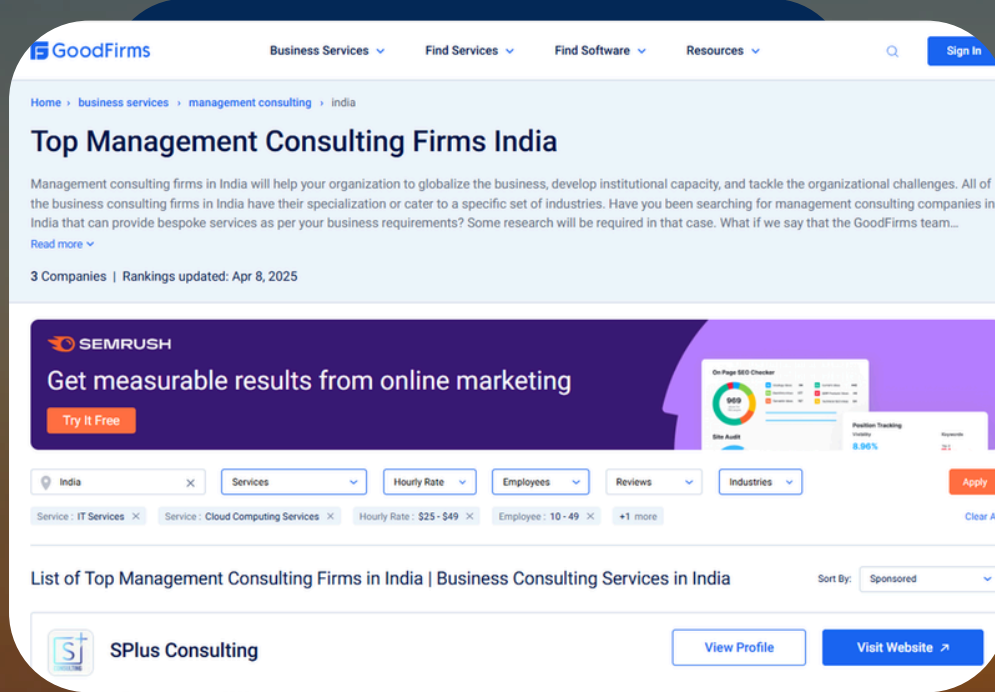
GoodFirms

Business Services Find Services Find Software Resources Sign In

Home › business services › management consulting › india

Top Management Consulting Firms India

Management consulting firms in India will help your organization to globalize the business, develop institutional capacity, and tackle the organizational challenges. All of the business consulting firms in India have their specialization or cater to a specific set of industries. Have you been searching for management consulting companies in India that can provide bespoke services as per your business requirements? Some research will be required in that case. What if we say that the GoodFirms team...

Read more

3 Companies | Rankings updated: Apr 8, 2025

SEMRUSH

Get measurable results from online marketing

Try It Free

On Page SEO Checker

909

Site Audit

Position Tracking

Visibility

8.96%

India

Services Hourly Rate Employees Reviews Industries Apply

Service : IT Services × Service : Cloud Computing Services × Hourly Rate : $25 - $49 × Employee : 10 - 49 × +1 more

Clear A

List of Top Management Consulting Firms in India | Business Consulting Services in India

Sort By: Sponsored

SPlus Consulting

View Profile Visit Website ↗